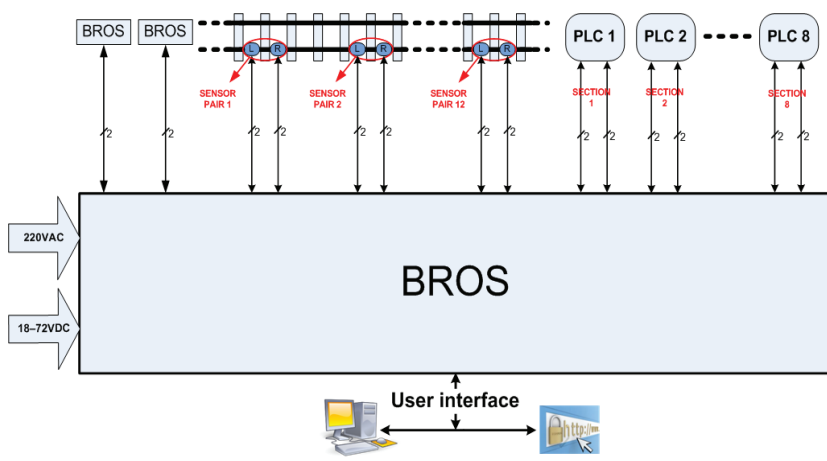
BROS BROS

L R L R L R

SENSOR PAIR 1

SENSOR PAIR 2

SENSOR PAIR 12

PLC 1 PLC 2 PLC 8

SECTION 1

SECTION 2

SECTION 8

2 2 2 2 2 2 2 2 2 2 2 2 2 2

220VAC

BROS

18–72VDC

User interface

http://www